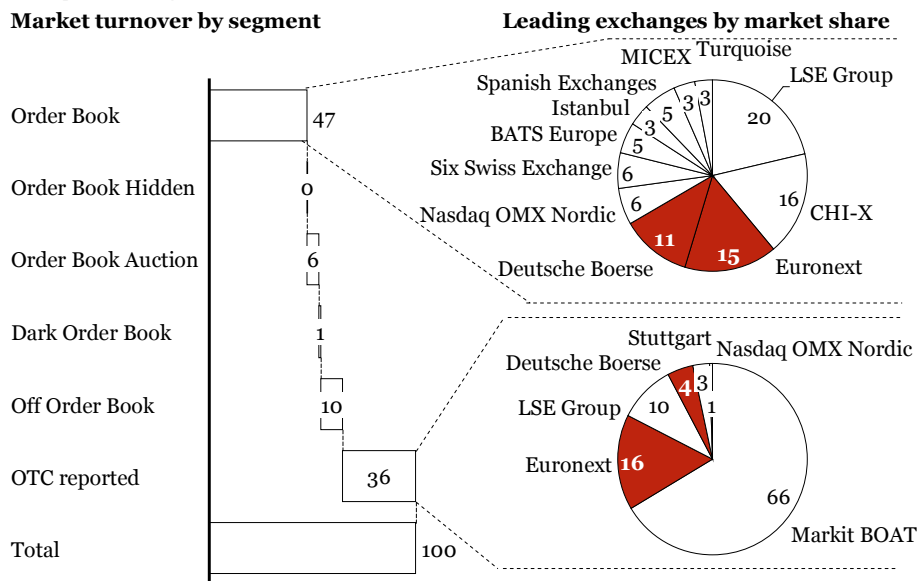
Market turnover by segment

Leading exchanges by market share

Order Book
47

Order Book Hidden
0

Order Book Auction
6

Dark Order Book
1

Off Order Book
10

OTC reported
36

Total
100

MICEX
Turquoise
Spanish Exchanges
Istanbul
BATS Europe
Six Swiss Exchange
Nasdaq OMX Nordic
Deutsche Boerse
LSE Group
CHI-X
Euronext
3
3
5
3
5
6
6
11
15
16
20

Stuttgart
Nasdaq OMX Nordic
Deutsche Boerse
LSE Group
Euronext
Markit BOAT
4
3
10
1
16
66